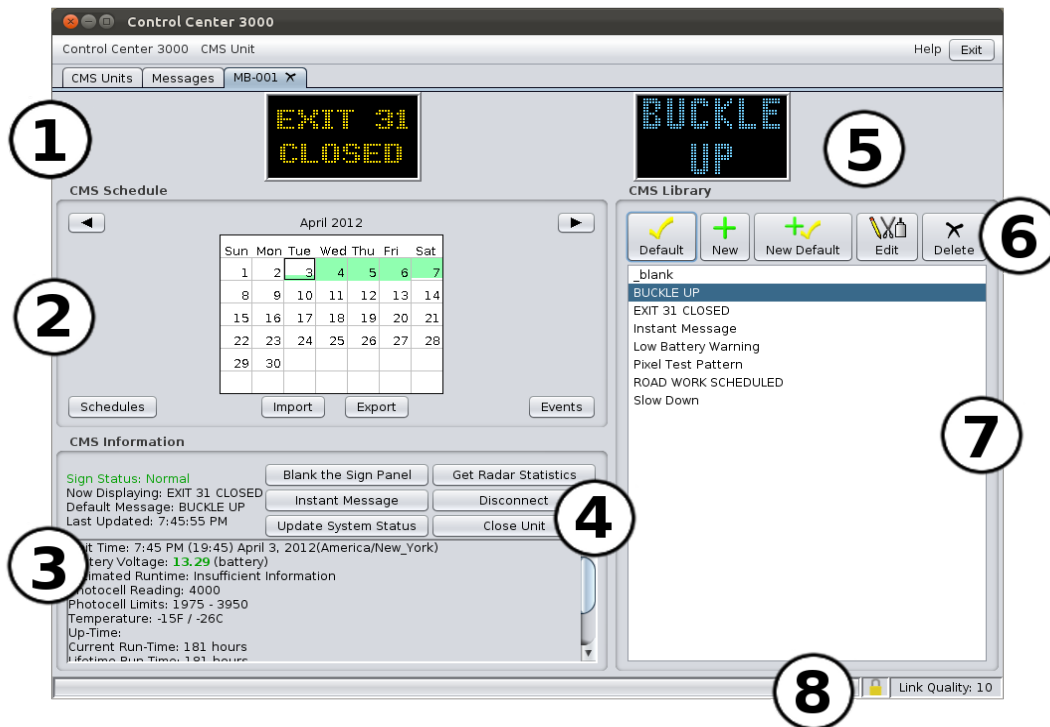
Control Center 3000

Control Center 3000 CMS Unit

Help Exit

CMS Units Messages MB-001

1

EXIT 31 CLOSED

BUCKLE UP

5

CMS Schedule

April 2012

| Sun | Mon | Tue | Wed | Thu | Fri | Sat |
|---|---|---|---|---|---|---|
| 1 | 2 | 3 | 4 | 5 | 6 | 7 |
| 8 | 9 | 10 | 11 | 12 | 13 | 14 |
| 15 | 16 | 17 | 18 | 19 | 20 | 21 |
| 22 | 23 | 24 | 25 | 26 | 27 | 28 |
| 29 | 30 | | | | | |

2

Schedules Import Export Events

CMS Library

Default New New Default Edit Delete

6

_blank
BUCKLE UP
EXIT 31 CLOSED
Instant Message
Low Battery Warning
Pixel Test Pattern
ROAD WORK SCHEDULED
Slow Down

7

CMS Information

Sign Status: Normal
Now Displaying: EXIT 31 CLOSED
Default Message: BUCKLE UP
Last Updated: 7:45:55 PM

Blank the Sign Panel Get Radar Statistics
Instant Message Disconnect
Update System Status Close Unit

4

3

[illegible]t Time: 7:45 PM (19:45) April 3, 2012(America/New_York)
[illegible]ttery Voltage: 13.29 (battery)
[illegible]imated Runtime: Insufficient Information
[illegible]otocell Reading: 4000
Photocell Limits: 1975 - 3950
Temperature: -15F / -26C
Up-Time:
Current Run-Time: 181 hours
Lifetime Run Time: 181 hours

8

Link Quality: 10